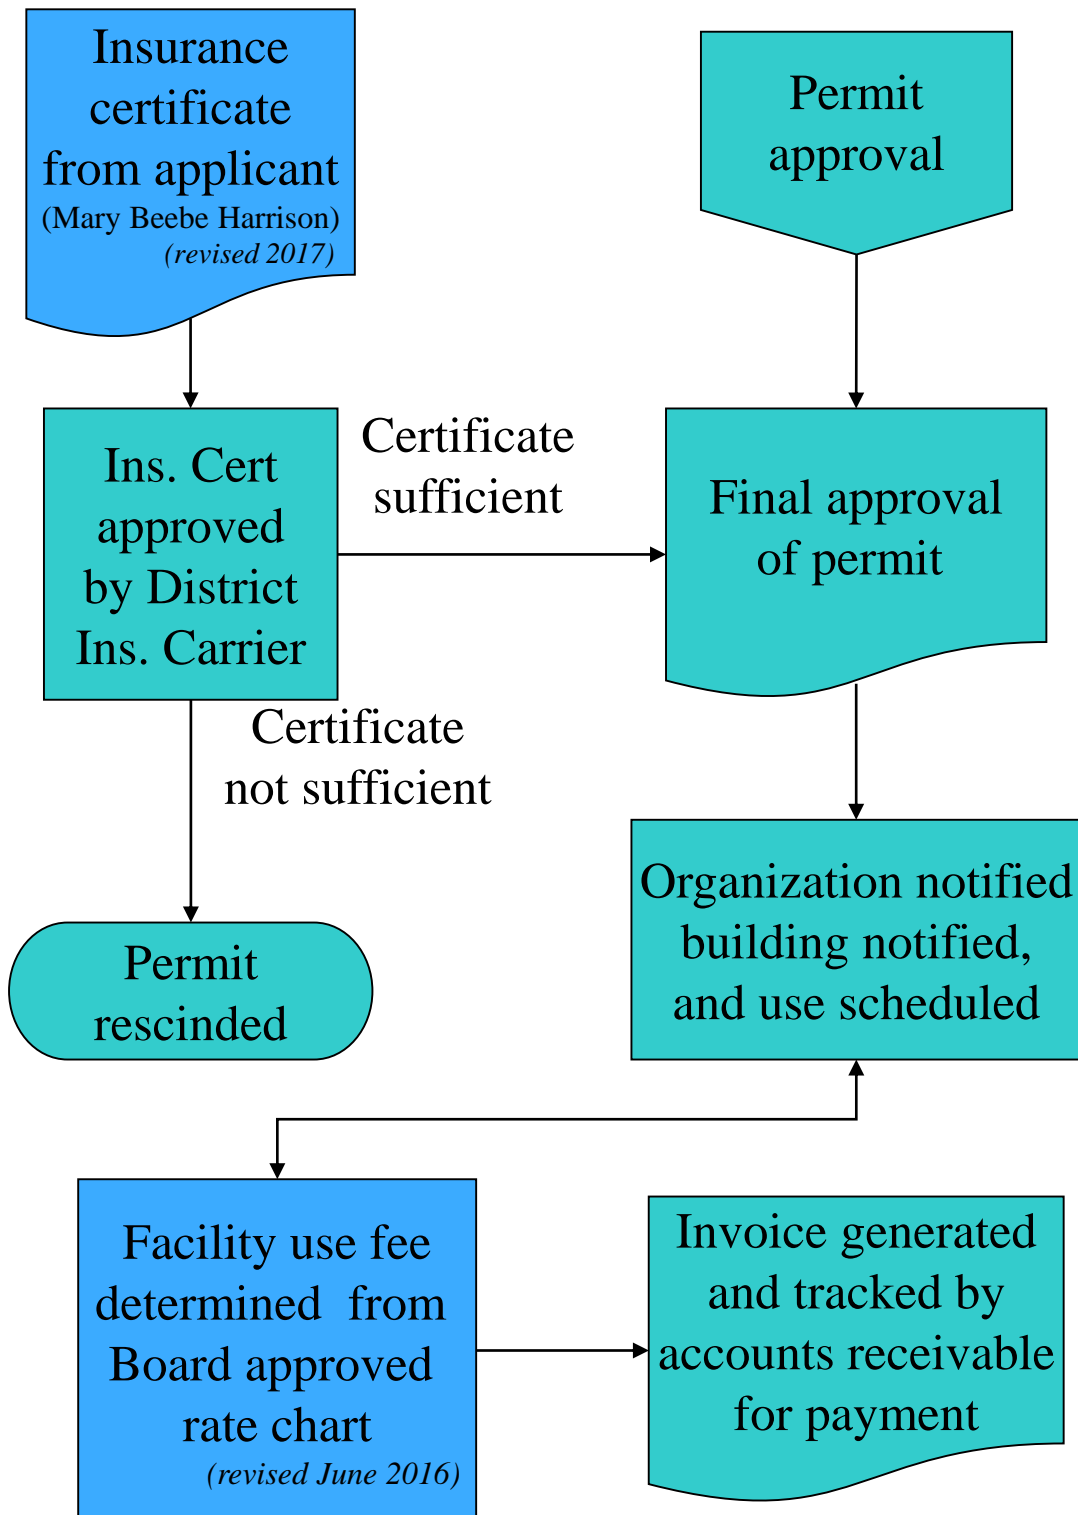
Insurance certificate from applicant
(Mary Beebe Harrison)
(revised 2017)

Permit approval

Ins. Cert approved by District Ins. Carrier

Certificate sufficient

Final approval of permit

Certificate not sufficient

Permit rescinded

Organization notified building notified, and use scheduled

Facility use fee determined from Board approved rate chart
(revised June 2016)

Invoice generated and tracked by accounts receivable for payment